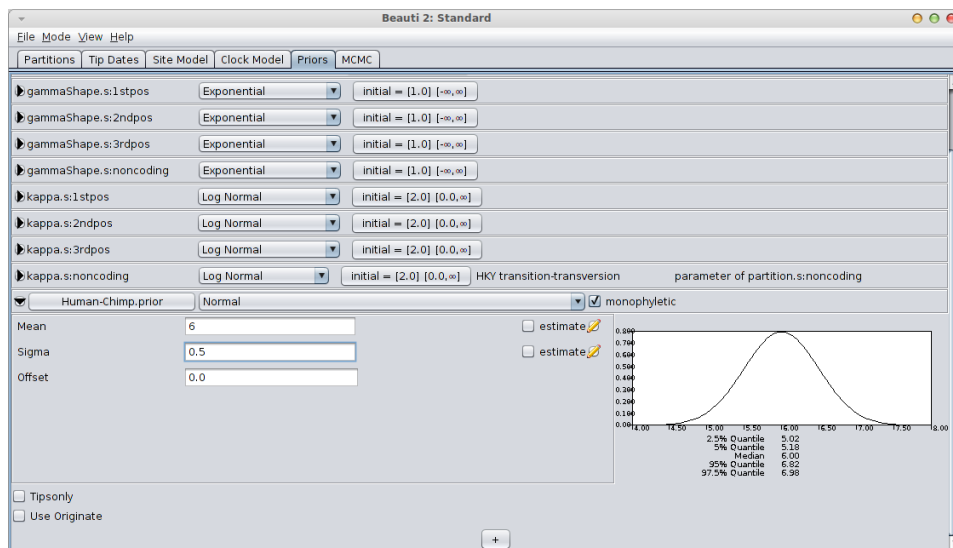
Beauti 2: Standard

File Mode View Help

Partitions | Tip Dates | Site Model | Clock Model | Priors | MCMC

gammaShape.s:1stpos Exponential initial = [1.0] [-∞,∞]
gammaShape.s:2ndpos Exponential initial = [1.0] [-∞,∞]
gammaShape.s:3rdpos Exponential initial = [1.0] [-∞,∞]
gammaShape.s:noncoding Exponential initial = [1.0] [-∞,∞]
kappa.s:1stpos Log Normal initial = [2.0] [0.0,∞]
kappa.s:2ndpos Log Normal initial = [2.0] [0.0,∞]
kappa.s:3rdpos Log Normal initial = [2.0] [0.0,∞]
kappa.s:noncoding Log Normal initial = [2.0] [0.0,∞] HKY transition-transversion parameter of partition.s:noncoding
Human-Chimp.prior Normal monophyletic

Mean 6 estimate
Sigma 0.5 estimate
Offset 0.0

0.800
0.700
0.600
0.500
0.400
0.300
0.200
0.100
0.000
14.00 14.50 15.00 15.50 16.00 16.50 17.00 17.50 18.00

2.5% Quantile 5.02
5% Quantile 5.18
Median 6.00
95% Quantile 6.82
97.5% Quantile 6.98

Tipsonly
Use Originate

+